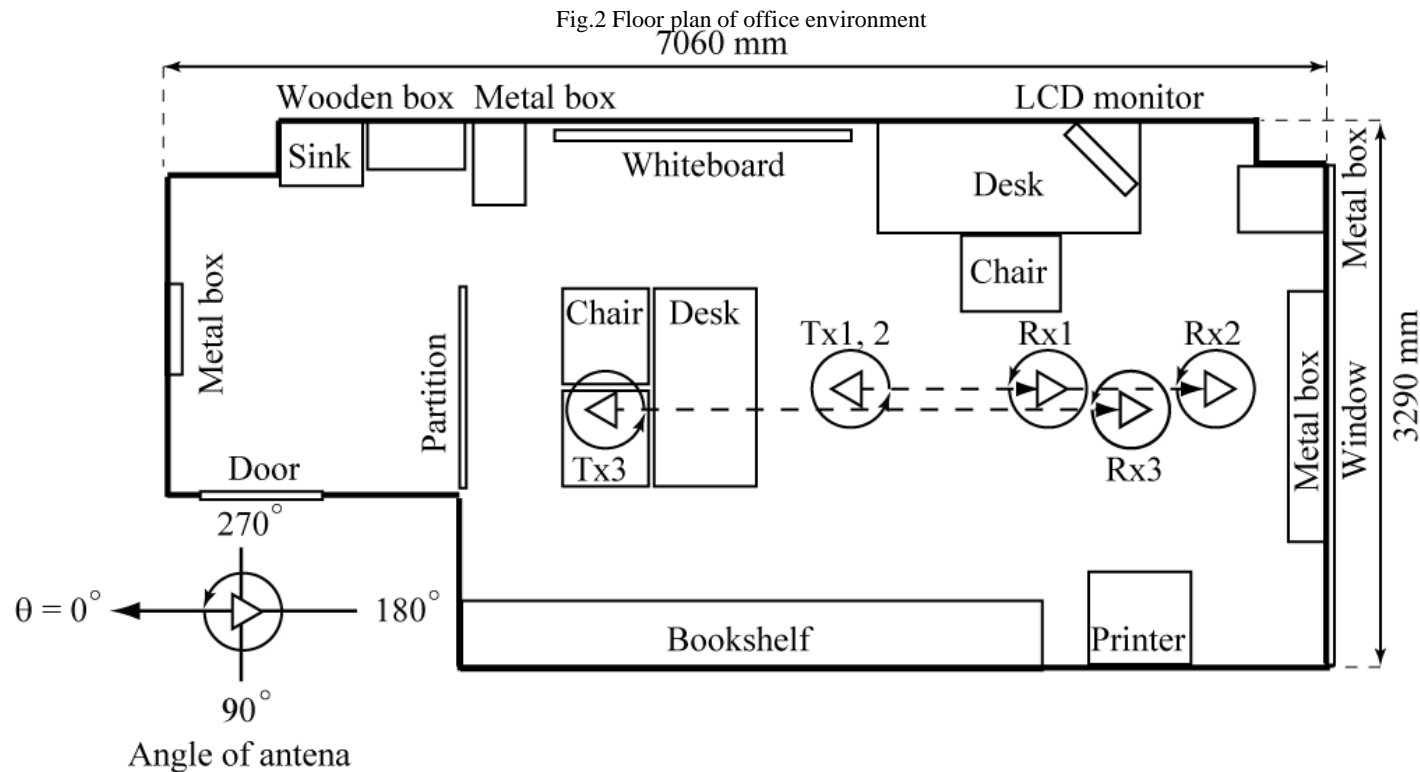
Fig.2 Floor plan of office environment

7060 mm

Wooden box Metal box

LCD monitor

Sink

Whiteboard

Desk

Metal box

Chair

3290 mm

Metal box

Partition

Chair

Desk

Tx1, 2

Rx1

Rx2

Metal box

Window

Tx3

Rx3

Door

270°

$\theta = 0°$

180°

Bookshelf

Printer

90°

Angle of antena